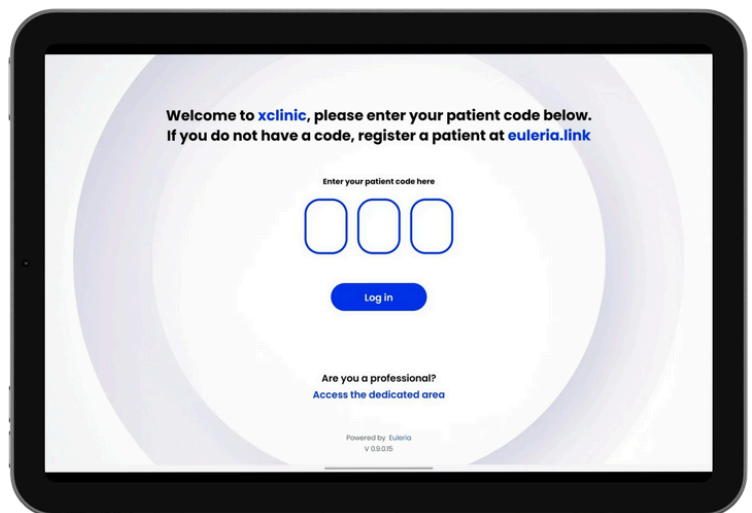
Welcome to xclinic, please enter your patient code below.
If you do not have a code, register a patient at euleria.link

Enter your patient code here

Log in

Are you a professional?
Access the dedicated area

Powered by Euleria
V 0.9.0.15